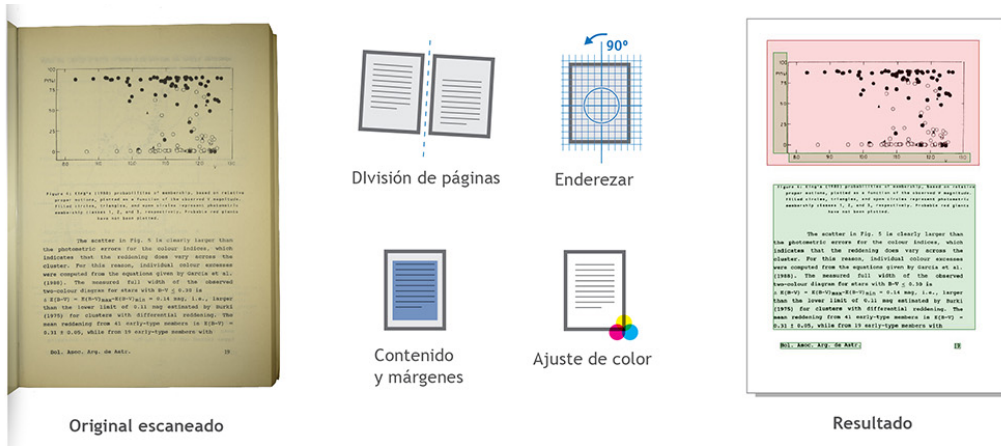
Figure 4. Sleg's (1958) probabilities of membership, based on relative proper motions, plotted as a function of the observed V magnitude. Filled circles, triangles, and open circles represent photometric membership classes 1, 2, and 3, respectively. Probable red giants have not been plotted.

The scatter in Fig. 5 is clearly larger than the photometric errors for the colour indices, which indicates that the reddening does vary across the cluster. For this reason, individual colour excesses were computed from the equations given by Garcia et al. (1988). The measured full width of the observed two-colour diagram for stars with B-V ≤ 0.50 is $\Delta E(B-V) = E(B-V)_{max} - E(B-V)_{min}$ = 0.14 mag, i.e., larger than the lower limit of 0.11 mag estimated by Burki (1975) for clusters with differential reddening. The mean reddening from 41 early-type members is E(B-V) = 0.31 ± 0.05, while from 19 early-type members with

Bol. Asoc. Arg. de Astr.   19

Original escaneado

DIvisión de páginas

Enderezar

90º

Contenido y márgenes

Ajuste de color

Resultado